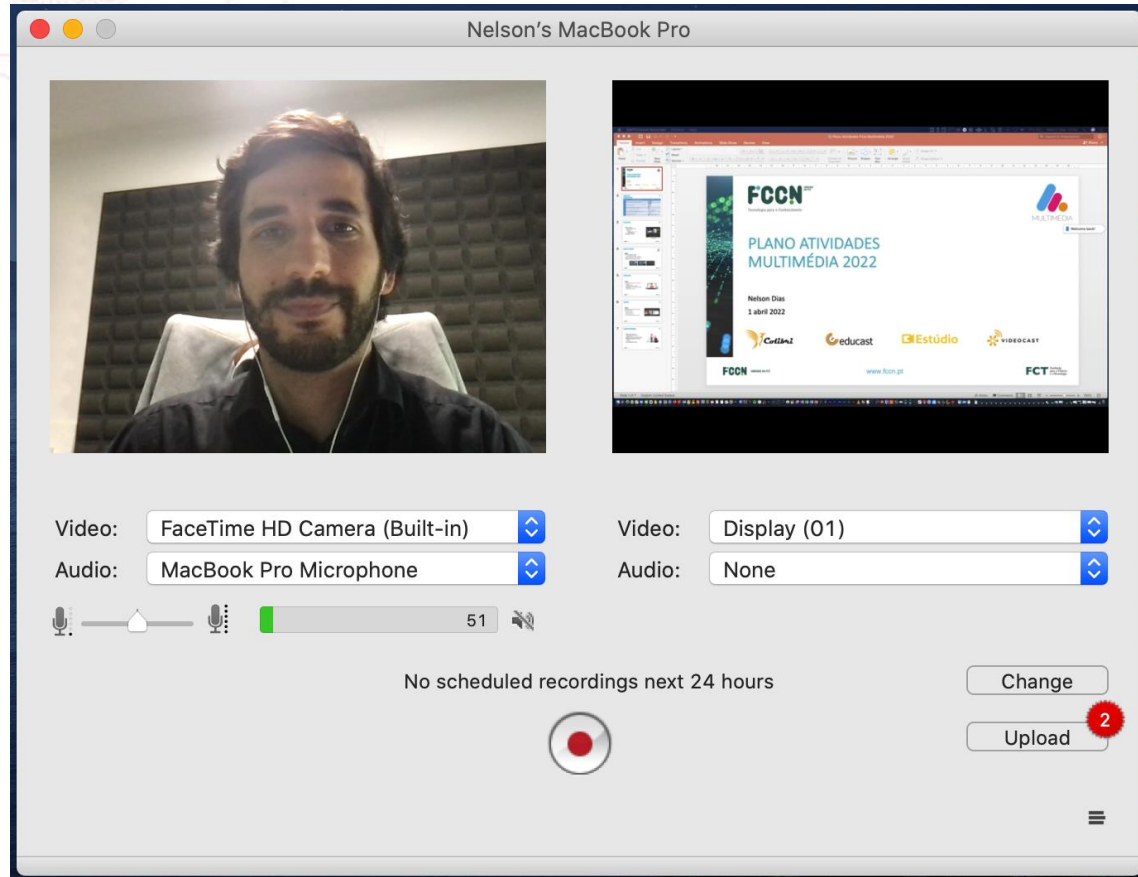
Nelson's MacBook Pro

FCCN

MULTIMÉDIA

PLANO ATIVIDADES MULTIMÉDIA 2022

Nelson Dias
1 abril 2022

Colibri
educast
Estúdio
VIDEOCAST

FCCN
www.fccn.pt
FCT

Video: FaceTime HD Camera (Built-in)
Audio: MacBook Pro Microphone

Video: Display (01)
Audio: None

51

No scheduled recordings next 24 hours

Change

Upload
2